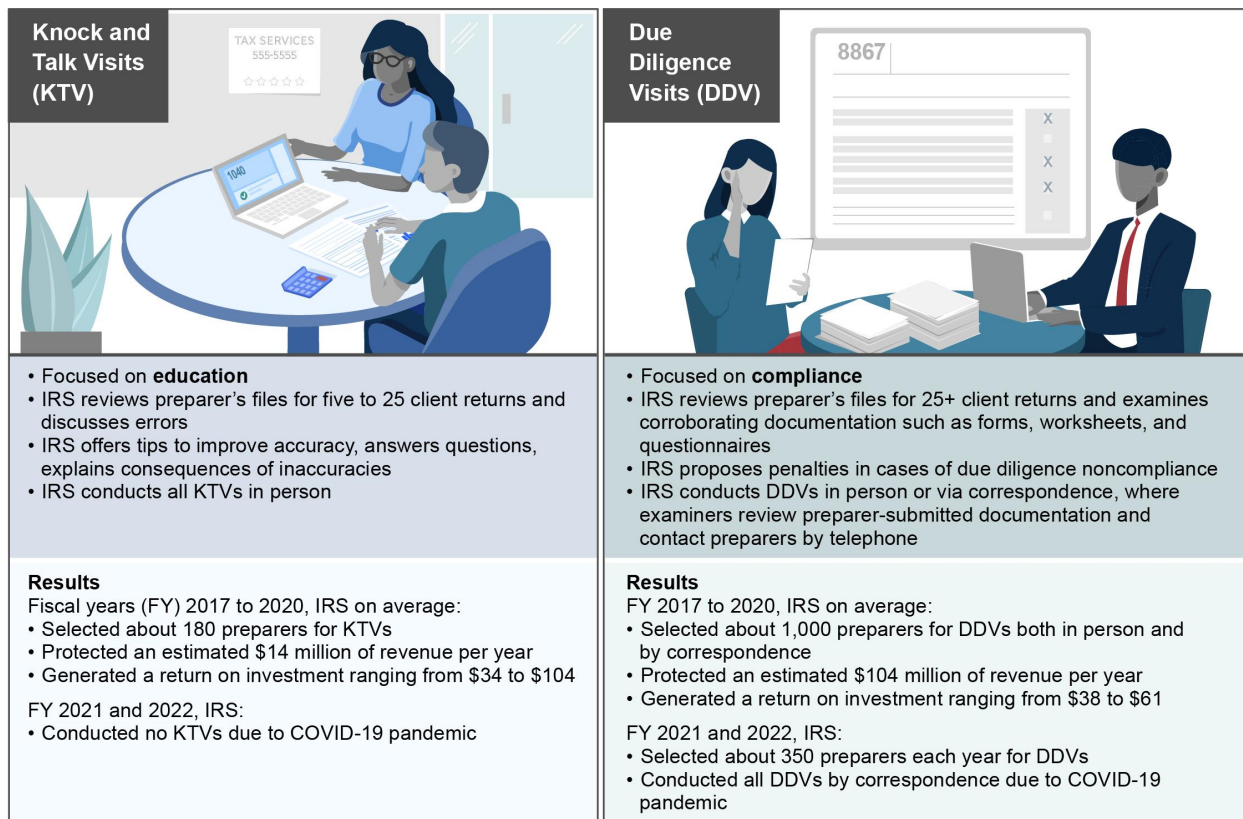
Knock and Talk Visits (KTV)

TAX SERVICES
555-5555

1040

• Focused on **education**
• IRS reviews preparer's files for five to 25 client returns and discusses errors
• IRS offers tips to improve accuracy, answers questions, explains consequences of inaccuracies
• IRS conducts all KTVs in person

**Results**
Fiscal years (FY) 2017 to 2020, IRS on average:
• Selected about 180 preparers for KTVs
• Protected an estimated $14 million of revenue per year
• Generated a return on investment ranging from $34 to $104

FY 2021 and 2022, IRS:
• Conducted no KTVs due to COVID-19 pandemic

Due Diligence Visits (DDV)

8867

X
X
X

• Focused on **compliance**
• IRS reviews preparer's files for 25+ client returns and examines corroborating documentation such as forms, worksheets, and questionnaires
• IRS proposes penalties in cases of due diligence noncompliance
• IRS conducts DDVs in person or via correspondence, where examiners review preparer-submitted documentation and contact preparers by telephone

**Results**
FY 2017 to 2020, IRS on average:
• Selected about 1,000 preparers for DDVs both in person and by correspondence
• Protected an estimated $104 million of revenue per year
• Generated a return on investment ranging from $38 to $61

FY 2021 and 2022, IRS:
• Selected about 350 preparers each year for DDVs
• Conducted all DDVs by correspondence due to COVID-19 pandemic